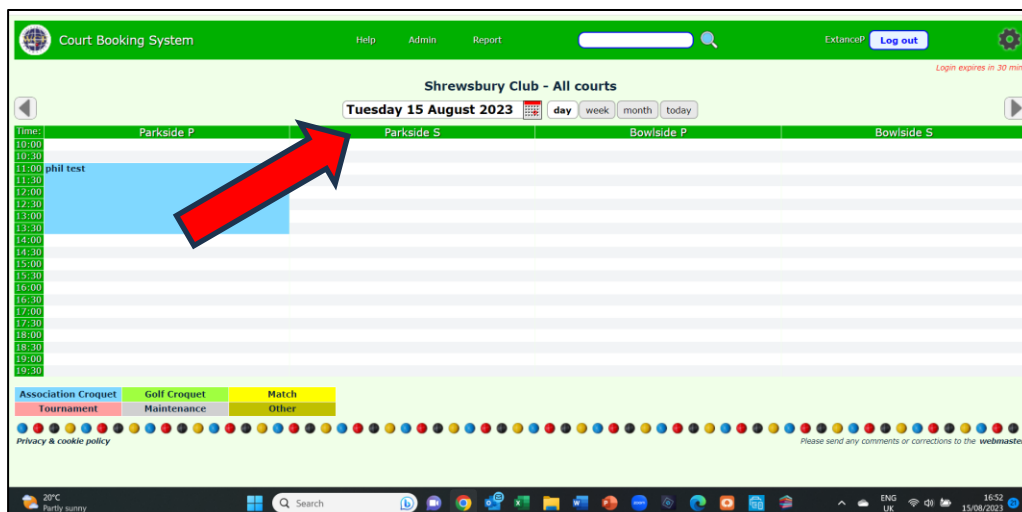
Court Booking System Help Admin Report ExtanceP Log out

Login expires in 30 min

Shrewsbury Club - All courts

Tuesday 15 August 2023 day week month today

| Time: | Parkside P | Parkside S | Bowlside P | Bowlside S |
|---|---|---|---|---|
| 10:00 | | | | |
| 10:30 | | | | |
| 11:00 | phil test | | | |
| 11:30 | | | | |
| 12:00 | | | | |
| 12:30 | | | | |
| 13:00 | | | | |
| 13:30 | | | | |
| 14:00 | | | | |
| 14:30 | | | | |
| 15:00 | | | | |
| 15:30 | | | | |
| 16:00 | | | | |
| 16:30 | | | | |
| 17:00 | | | | |
| 17:30 | | | | |
| 18:00 | | | | |
| 18:30 | | | | |
| 19:00 | | | | |
| 19:30 | | | | |

| Association Croquet | Golf Croquet | Match |
|---|---|---|
| Tournament | Maintenance | Other |

Privacy & cookie policy

Please send any comments or corrections to the webmaster

20°C Partly sunny Search ENG UK 16:52 15/08/2023